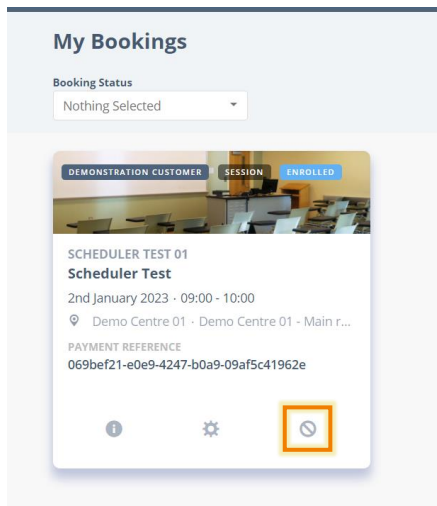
My Bookings

Booking Status

Nothing Selected

DEMONSTRATION CUSTOMER SESSION ENROLLED

SCHEDULER TEST 01

Scheduler Test

2nd January 2023 · 09:00 - 10:00

Demo Centre 01 · Demo Centre 01 - Main r...

PAYMENT REFERENCE

069bef21-e0e9-4247-b0a9-09af5c41962e